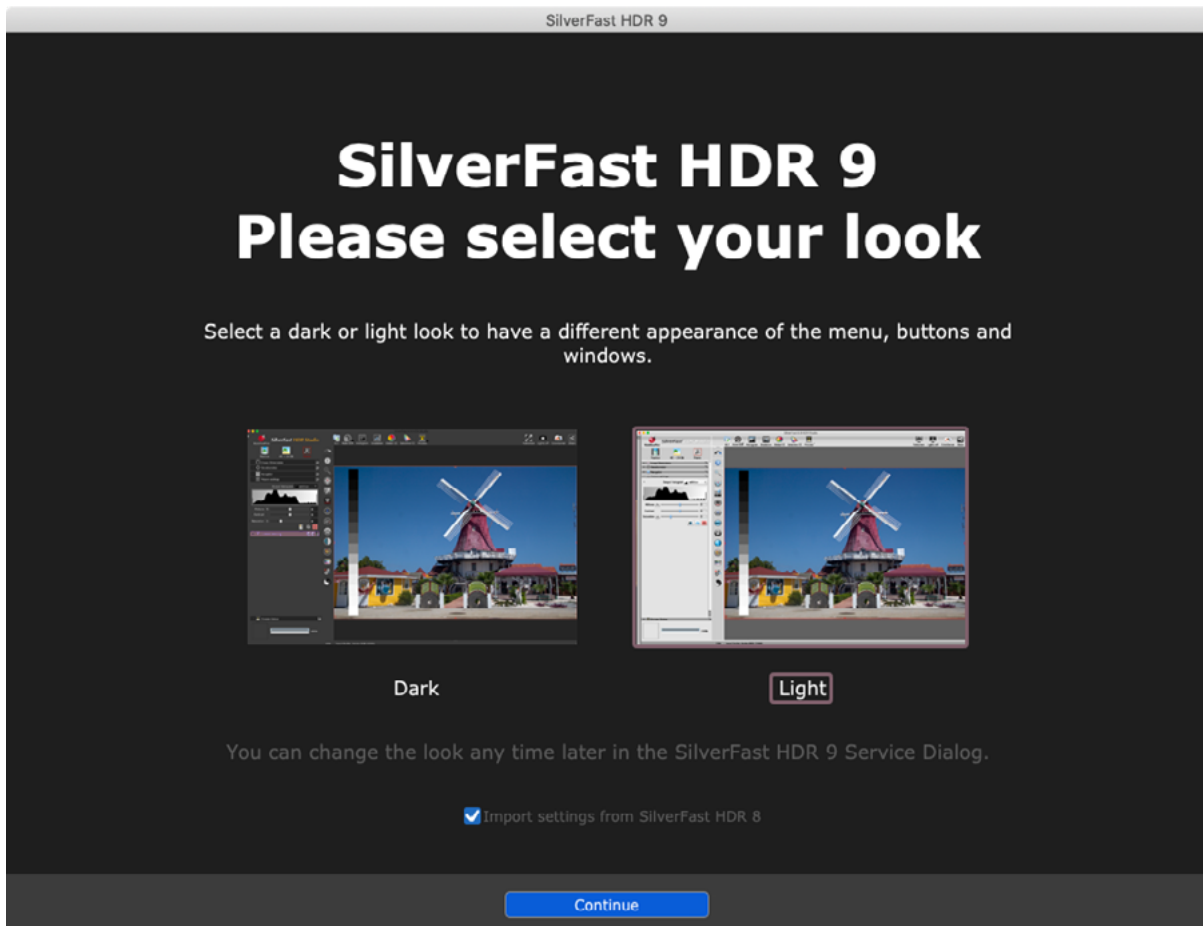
SilverFast HDR 9

SilverFast HDR 9
Please select your look

Select a dark or light look to have a different appearance of the menu, buttons and windows.

Dark

Light

You can change the look any time later in the SilverFast HDR 9 Service Dialog.

Import settings from SilverFast HDR 8

Continue